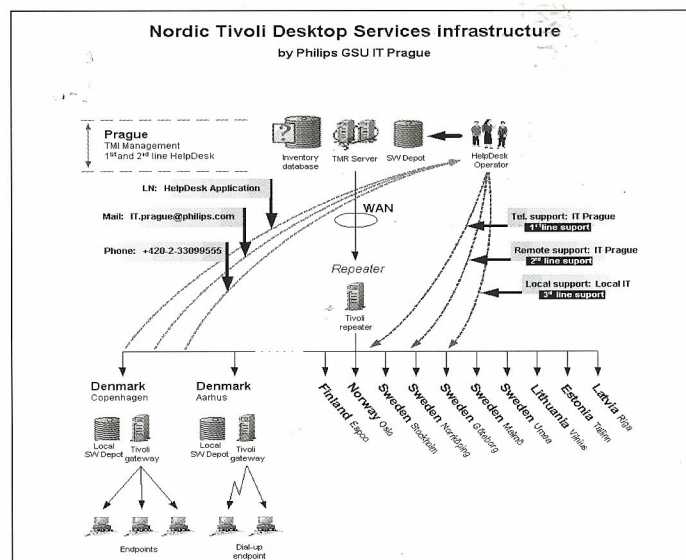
Nordic Tivoli Desktop Services infrastructure

by Philips GSU IT Prague

Prague
TMI Management
1$^{st}$ and 2$^{nd}$ line HelpDesk

Inventory database

TMR Server

SW Depot

HelpDesk Operator

LN: HelpDesk Application

Mail: IT.prague@philips.com

Phone: +420-2-33099555

WAN

Repeater

Tivoli repeater

Tel. support: IT Prague
1$^{st}$ line suport

Remote support: IT Prague
2$^{nd}$ line suport

Local support: Local IT
3$^{rd}$ line suport

Denmark
Copenhagen

Local SW Depot

Tivoli gateway

Endpoints

Denmark
Aarhus

Local SW Depot

Tivoli gateway

Dial-up endpoint

Finland Espoo

Norway Oslo

Sweden Stockholm

Sweden Norrköping

Sweden Göteborg

Sweden Malmö

Sweden Umea

Lithuania Vilnius

Estonia Tallinn

Latvia Riga